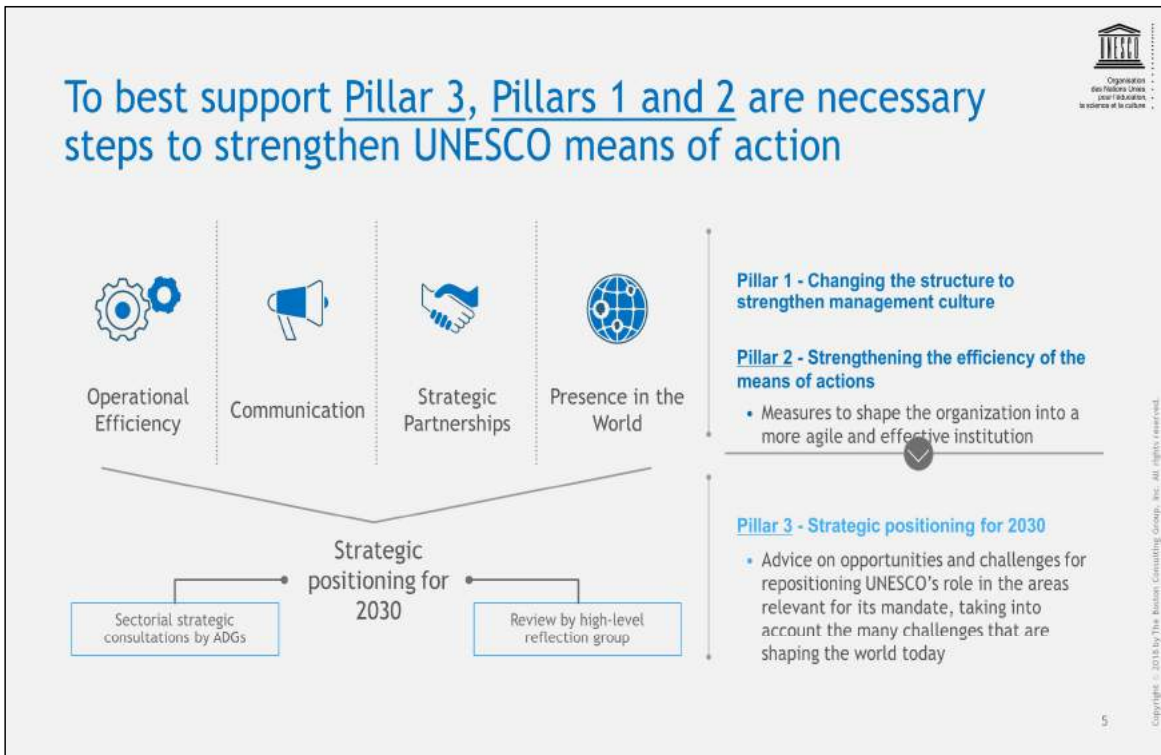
To best support Pillar 3, Pillars 1 and 2 are necessary steps to strengthen UNESCO means of action

UNESCO
Organisation des Nations Unies pour l'éducation, la science et la culture

Operational Efficiency

Communication

Strategic Partnerships

Presence in the World

Strategic positioning for 2030

Sectorial strategic consultations by ADGs

Review by high-level reflection group

Pillar 1 - Changing the structure to strengthen management culture

Pillar 2 - Strengthening the efficiency of the means of actions

• Measures to shape the organization into a more agile and effective institution

Pillar 3 - Strategic positioning for 2030

• Advice on opportunities and challenges for repositioning UNESCO's role in the areas relevant for its mandate, taking into account the many challenges that are shaping the world today

Copyright © 2018 by The Boston Consulting Group, Inc. All rights reserved.

5